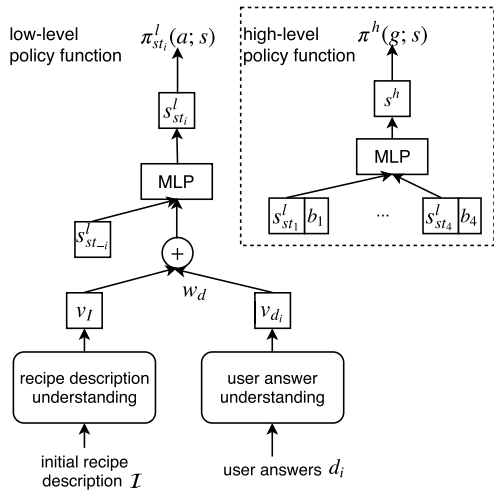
low-level policy function

$\pi^l_{st_i}(a; s)$

$s^l_{st_i}$

MLP

$s^l_{st_{-i}}$

+

$w_d$

$v_I$

$v_{d_i}$

recipe description understanding

user answer understanding

initial recipe description $\mathcal{I}$

user answers $d_i$

high-level policy function

$\pi^h(g; s)$

$s^h$

MLP

$s^l_{st_1}$ $b_1$

...

$s^l_{st_4}$ $b_4$